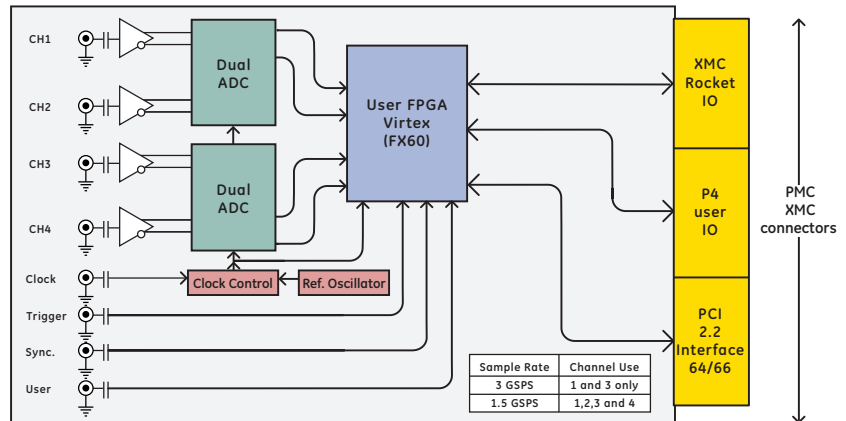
CH1

CH2

CH3

CH4

Clock

Trigger

Sync.

User

Dual ADC

Dual ADC

Clock Control

Ref. Oscillator

User FPGA Virtex (FX60)

XMC Rocket IO

P4 user IO

PCI 2.2 Interface 64/66

PMC XMC connectors

| Sample Rate | Channel Use |
|---|---|
| 3 GSPS | 1 and 3 only |
| 1.5 GSPS | 1,2,3 and 4 |